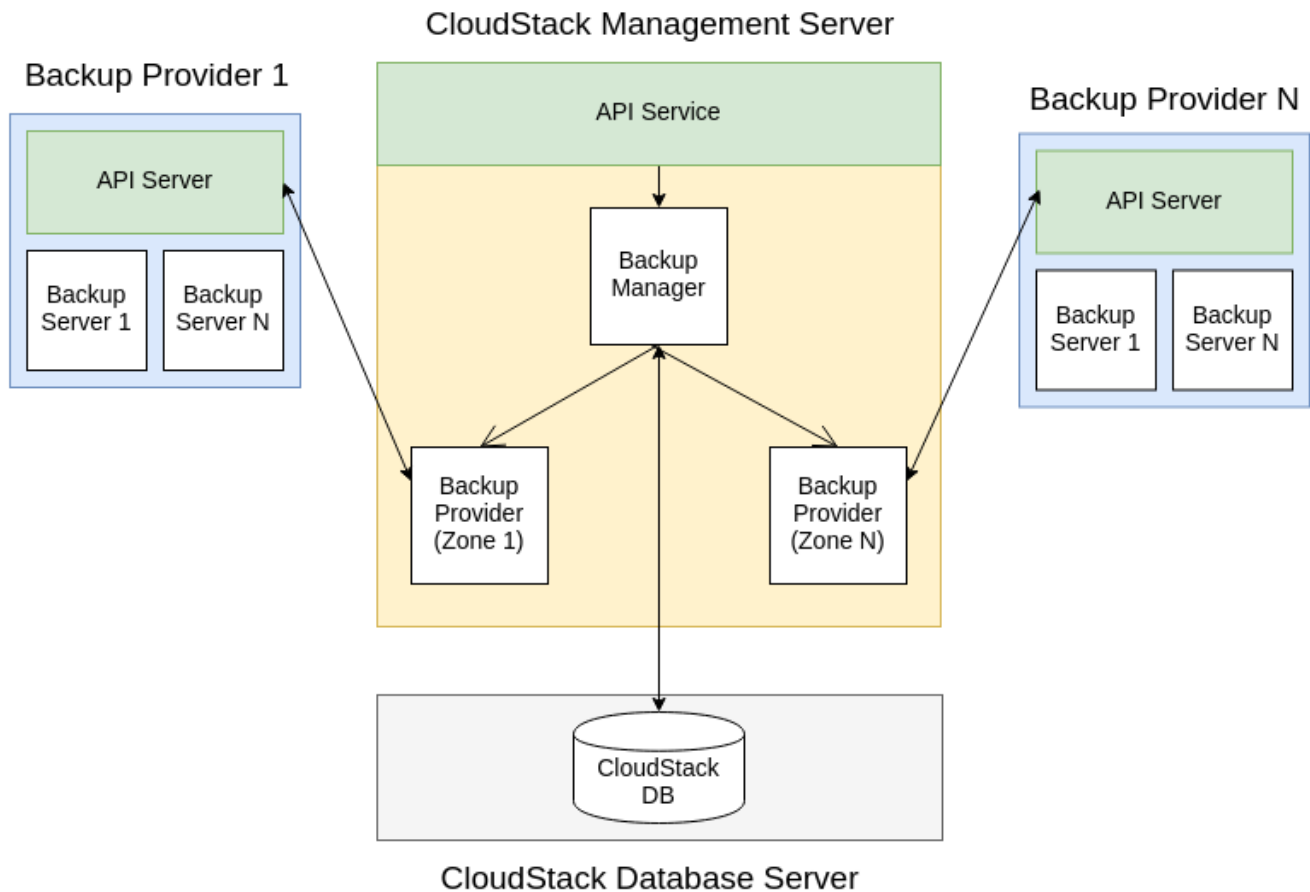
CloudStack Management Server

Backup Provider 1

API Server

Backup Server 1

Backup Server N

API Service

Backup Manager

Backup Provider (Zone 1)

Backup Provider (Zone N)

Backup Provider N

API Server

Backup Server 1

Backup Server N

CloudStack DB

CloudStack Database Server